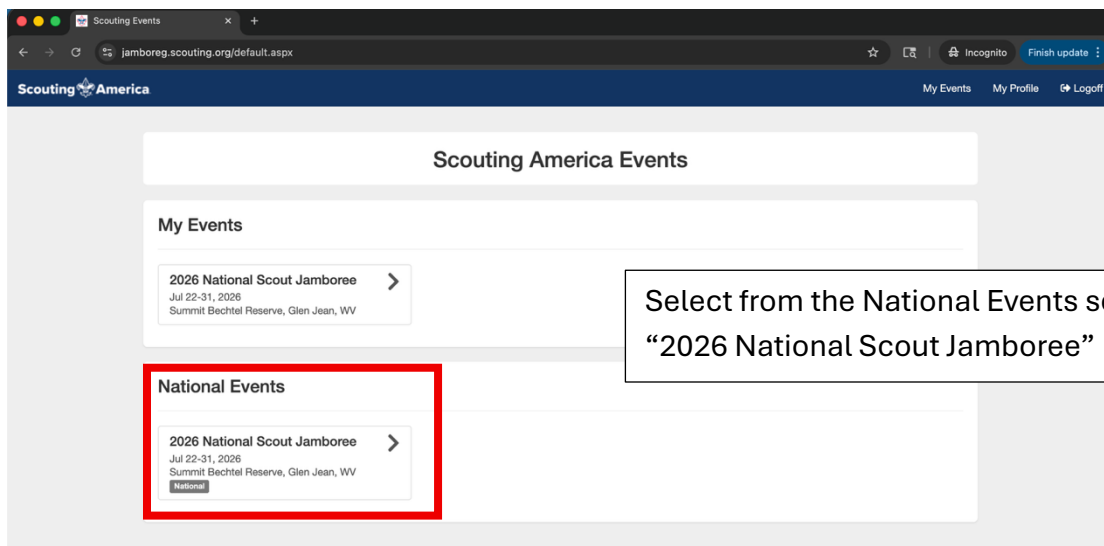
Scouting Events
jamboreg.scouting.org/default.aspx
Incognito
Finish update
Scouting America
My Events
My Profile
Logoff

Scouting America Events

My Events

2026 National Scout Jamboree
Jul 22-31, 2026
Summit Bechtel Reserve, Glen Jean, WV

National Events

2026 National Scout Jamboree
Jul 22-31, 2026
Summit Bechtel Reserve, Glen Jean, WV
National

Select from the National Events s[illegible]
"2026 National Scout Jamboree"